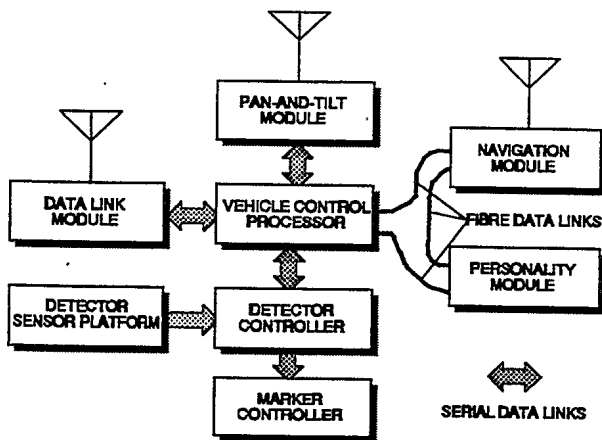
PAN-AND-TILT MODULE

DATA LINK MODULE

VEHICLE CONTROL PROCESSOR

NAVIGATION MODULE

FIBRE DATA LINKS

PERSONALITY MODULE

DETECTOR SENSOR PLATFORM

DETECTOR CONTROLLER

MARKER CONTROLLER

SERIAL DATA LINKS